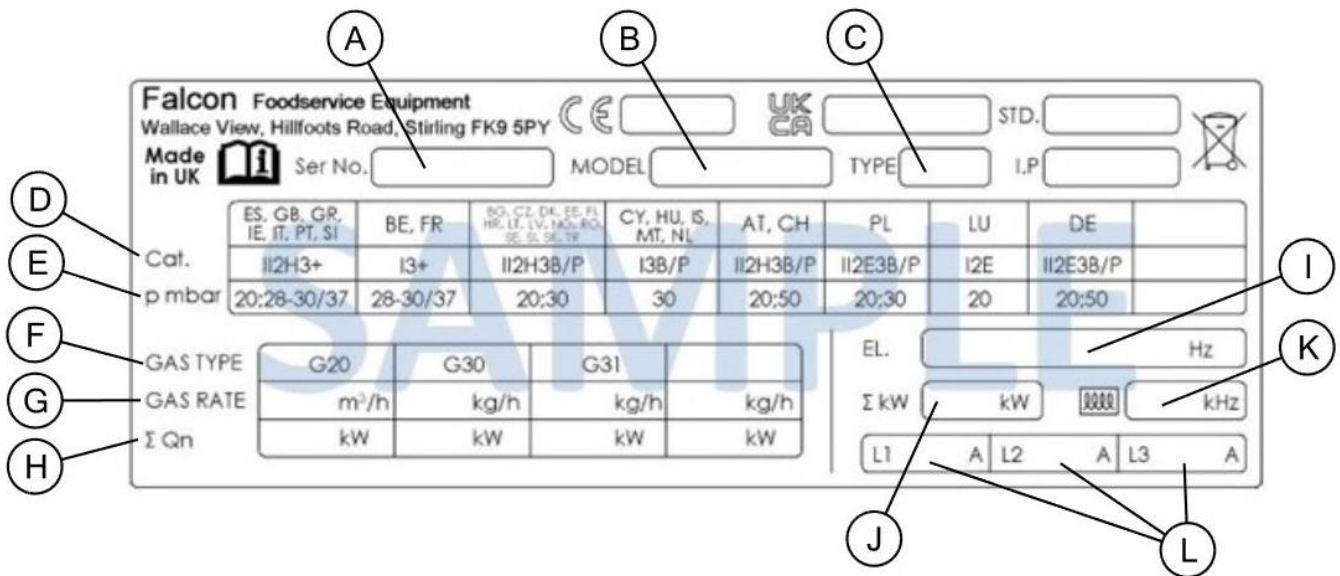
A B C

Falcon Foodservice Equipment
Wallace View, Hillfoots Road, Stirling FK9 5PY
CE UK CA STD.
Made in UK Ser No. MODEL TYPE I.P

D Cat.
E p mbar

| ES, GB, GR, IE, IT, PT, SI | BE, FR | BG, CZ, DK, EE, FI, HR, LT, LV, NO, RO, SE, SI, SK, TR | CY, HU, IS, MT, NL | AT, CH | PL | LU | DE | |
|---|---|---|---|---|---|---|---|---|
| II2H3+ | I3+ | II2H3B/P | I3B/P | II2H3B/P | II2E3B/P | I2E | II2E3B/P | |
| 20;28-30/37 | 28-30/37 | 20;30 | 30 | 20;50 | 20;30 | 20 | 20;50 | |

SAMPLE

F GAS TYPE
G GAS RATE
H Σ Qn

| G20 | G30 | G31 | |
|---|---|---|---|
| m³/h | kg/h | kg/h | kg/h |
| kW | kW | kW | kW |

EL. Hz I
Σ kW kW kHz K
L1 A L2 A L3 A

J L